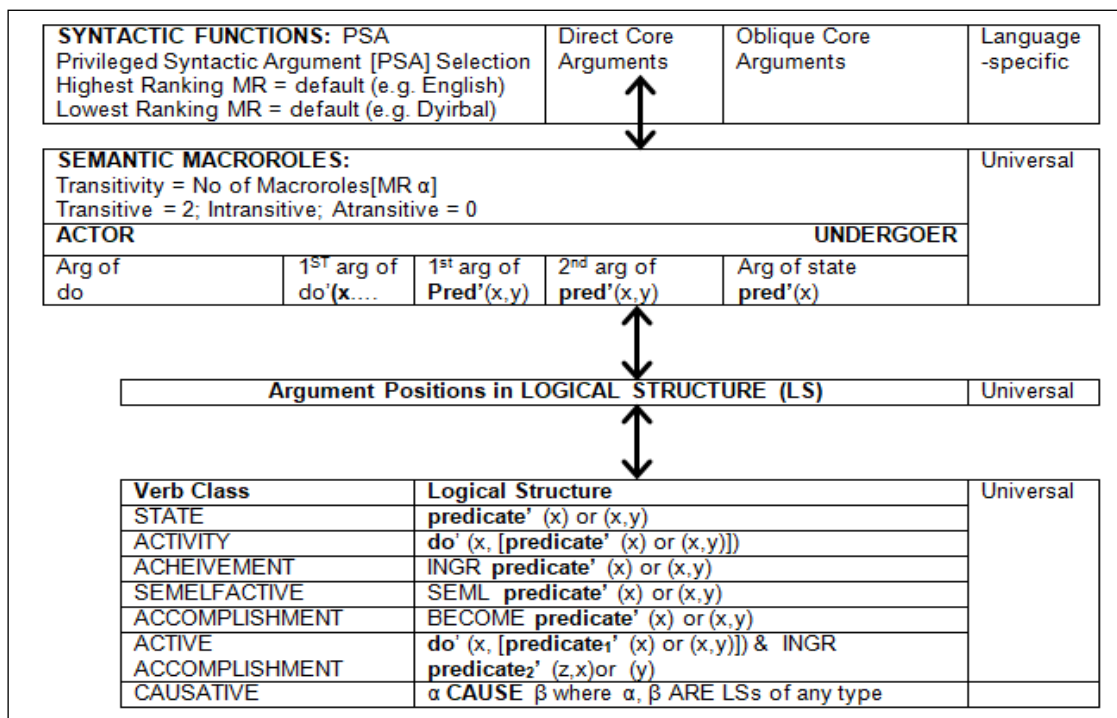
| SYNTACTIC FUNCTIONS: PSA Privileged Syntactic Argument [PSA] Selection Highest Ranking MR = default (e.g. English) Lowest Ranking MR = default (e.g. Dyirbal) | Direct Core Arguments | Oblique Core Arguments | Language -specific |
|---|---|---|---|

SEMANTIC MACROROLES:
Transitivity = No of Macroroles[MR α]
Transitive = 2; Intransitive; Atransitive = 0

| ACTOR | | | | UNDERGOER | Universal |
|---|---|---|---|---|---|
| Arg of do | $1^{ST}$ arg of do'(x.... | $1^{st}$ arg of Pred'(x,y) | $2^{nd}$ arg of pred'(x,y) | Arg of state pred'(x) | |

| Argument Positions in LOGICAL STRUCTURE (LS) | Universal |
|---|---|

| Verb Class | Logical Structure | Universal |
|---|---|---|
| STATE | predicate' (x) or (x,y) | |
| ACTIVITY | do' (x, [predicate' (x) or (x,y)]) | |
| ACHEIVEMENT | INGR predicate' (x) or (x,y) | |
| SEMELFACTIVE | SEML predicate' (x) or (x,y) | |
| ACCOMPLISHMENT | BECOME predicate' (x) or (x,y) | |
| ACTIVE ACCOMPLISHMENT | do' (x, [$predicate_1$' (x) or (x,y)]) & INGR $predicate_2$' (z,x)or (y) | |
| CAUSATIVE | α CAUSE β where α, β ARE LSs of any type | |